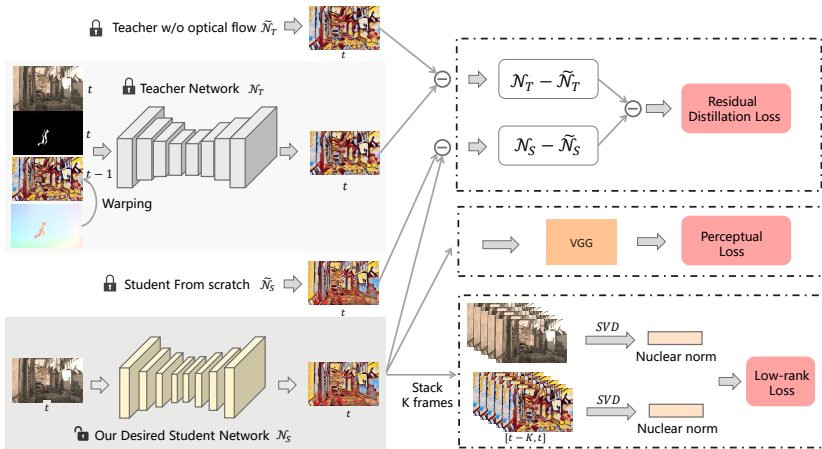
Teacher w/o optical flow $\widetilde{\mathcal{N}}_T$

$t$

$t$

Teacher Network $\mathcal{N}_T$

$t$

$t-1$

Warping

$t$

$\mathcal{N}_T - \widetilde{\mathcal{N}}_T$

$\mathcal{N}_S - \widetilde{\mathcal{N}}_S$

Residual Distillation Loss

VGG

Perceptual Loss

Student From scratch $\widetilde{\mathcal{N}}_S$

$t$

$SVD$

Nuclear norm

Low-rank Loss

$t$

$t$

Stack K frames

$SVD$

Nuclear norm

$[t-K,t]$

Our Desired Student Network $\mathcal{N}_S$